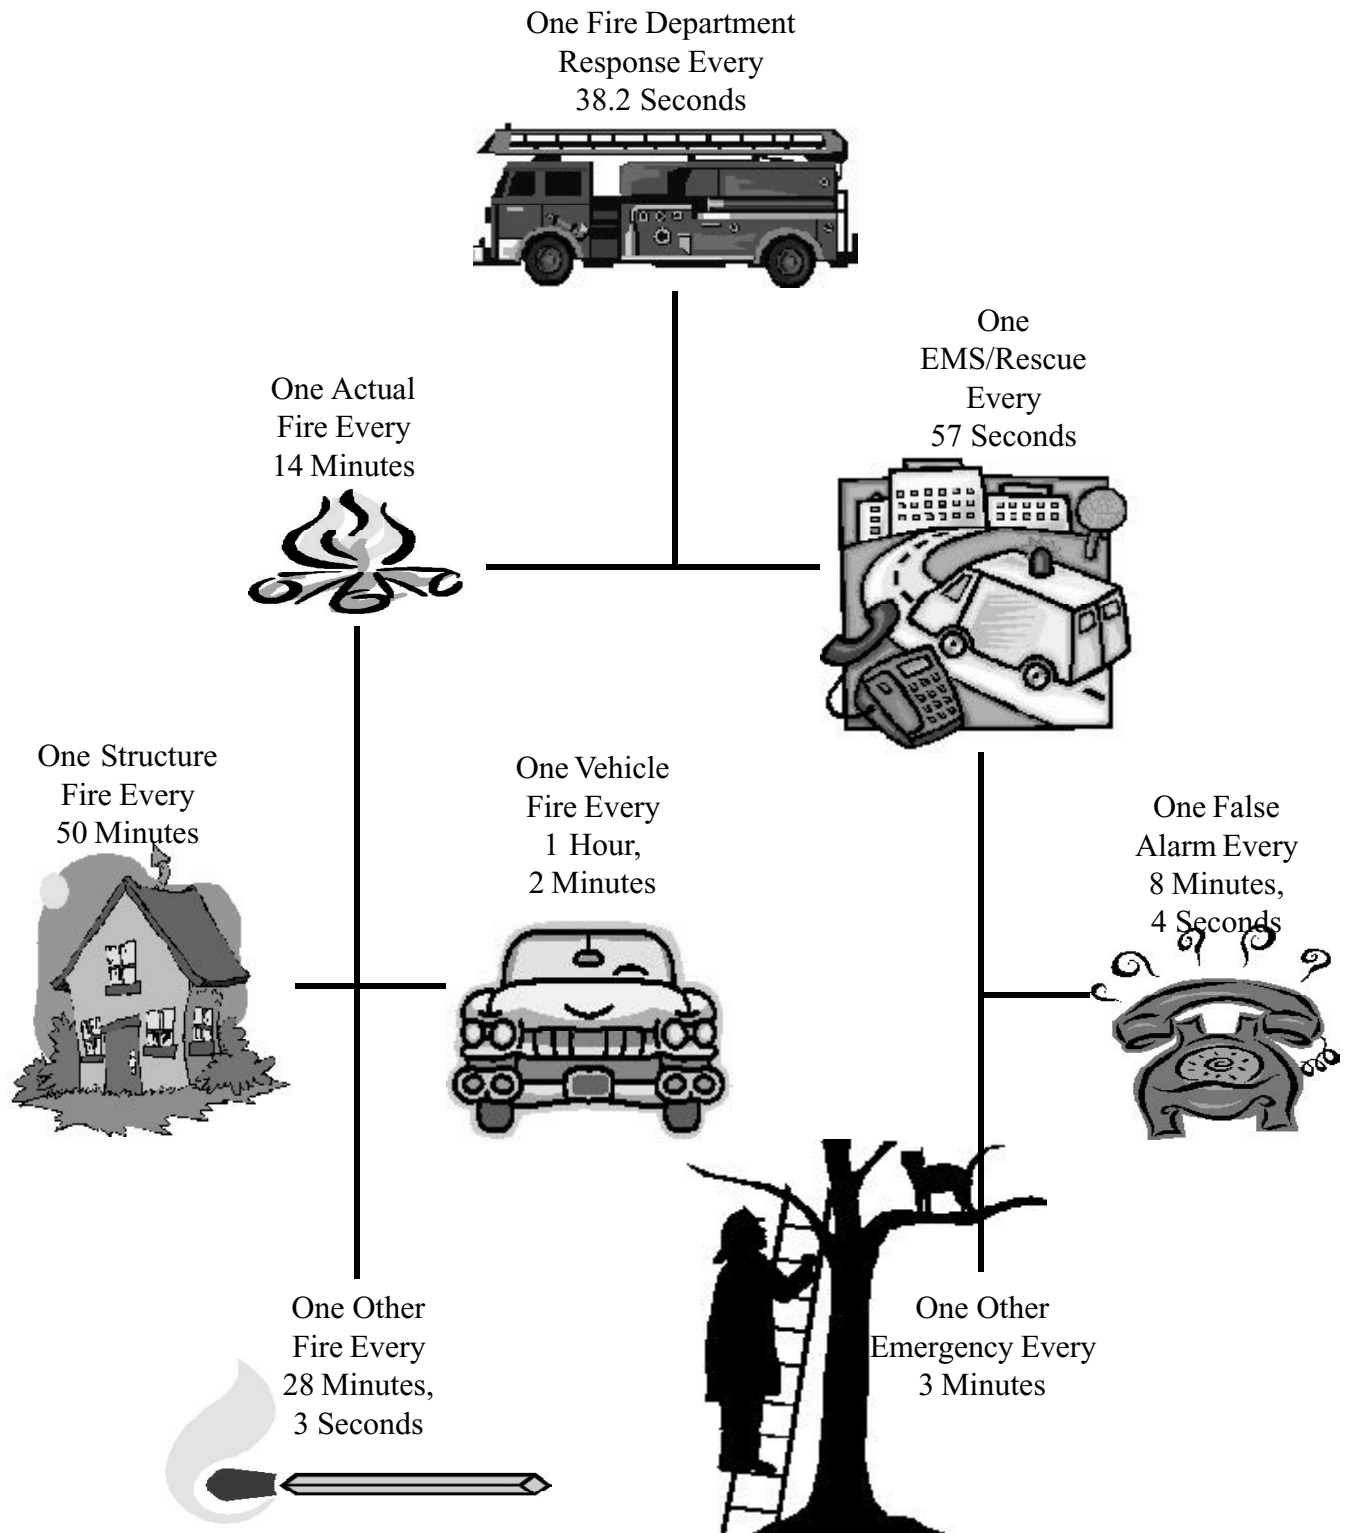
One Fire Department Response Every 38.2 Seconds

One Actual Fire Every 14 Minutes

One EMS/Rescue Every 57 Seconds

One Structure Fire Every 50 Minutes

One Vehicle Fire Every 1 Hour, 2 Minutes

One False Alarm Every 8 Minutes, 4 Seconds

One Other Fire Every 28 Minutes, 3 Seconds

One Other Emergency Every 3 Minutes